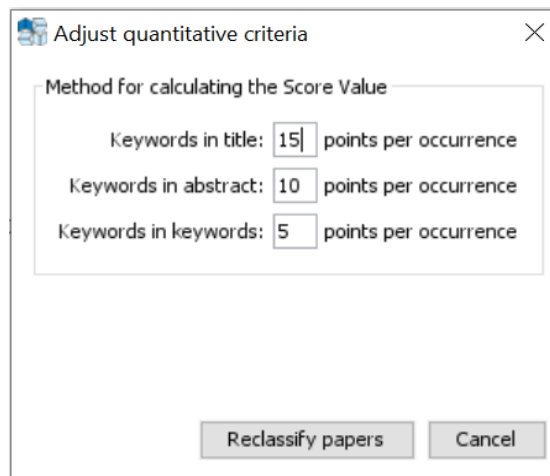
Adjust quantitative criteria

Method for calculating the Score Value

Keywords in title: 15 points per occurrence

Keywords in abstract: 10 points per occurrence

Keywords in keywords: 5 points per occurrence

Reclassify papers

Cancel